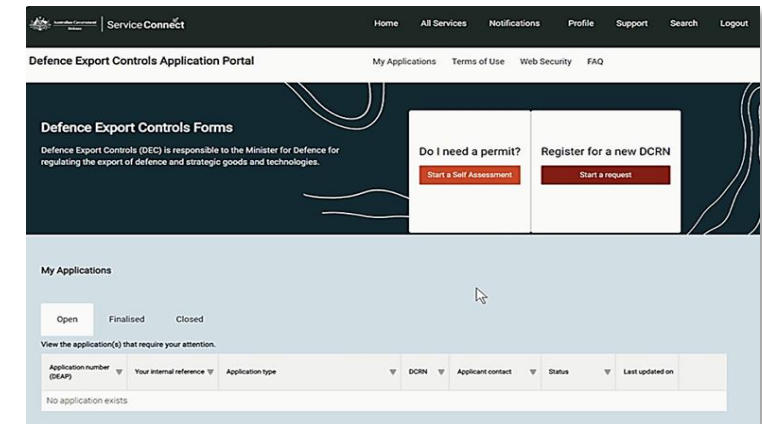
Australian Government Defence | ServiceConnect

Home All Services Notifications Profile Support Search Logout

Defence Export Controls Application Portal

My Applications Terms of Use Web Security FAQ

Defence Export Controls Forms

Defence Export Controls (DEC) is responsible to the Minister for Defence for regulating the export of defence and strategic goods and technologies.

Do I need a permit?

Start a Self Assessment

Register for a new DCRN

Start a request

My Applications

Open Finalised Closed

View the application(s) that require your attention.

| Application number (DEAP) | Your internal reference | Application type | DCRN | Applicant contact | Status | Last updated on |
|---|---|---|---|---|---|---|
| No application exists | | | | | | |